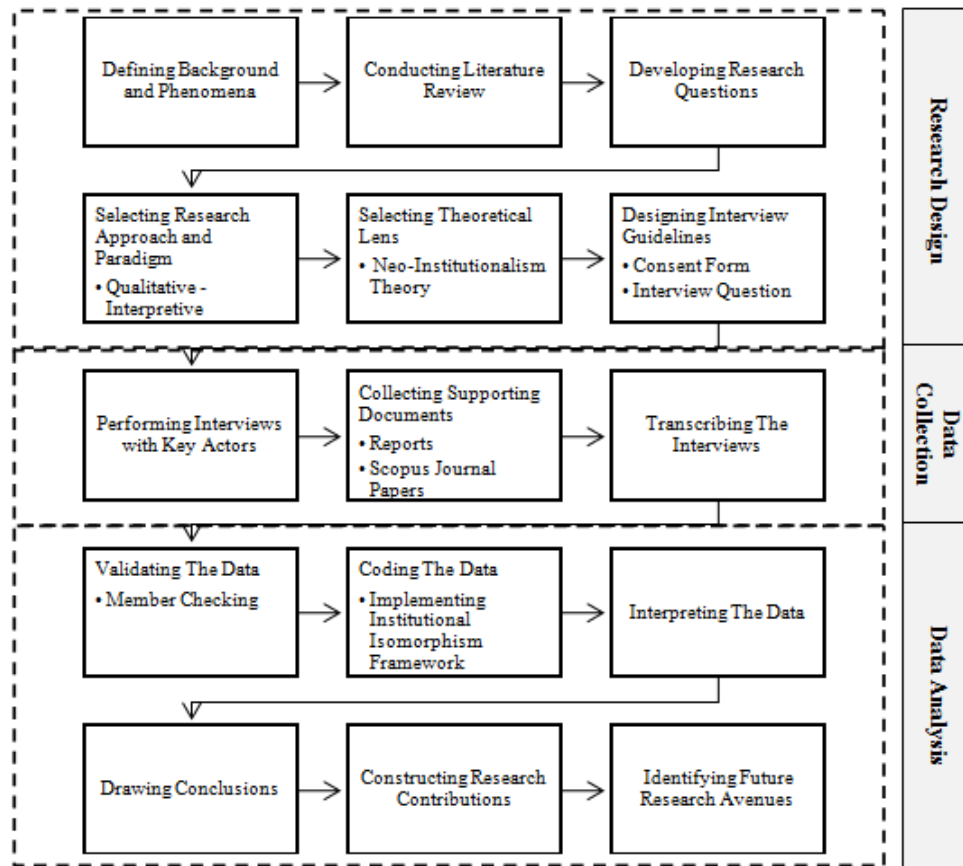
Defining Background and Phenomena

Conducting Literature Review

Developing Research Questions

Selecting Research Approach and Paradigm
• Qualitative - Interpretive

Selecting Theoretical Lens
• Neo-Institutionalism Theory

Designing Interview Guidelines
• Consent Form
• Interview Question

Research Design

Performing Interviews with Key Actors

Collecting Supporting Documents
• Reports
• Scopus Journal Papers

Transcribing The Interviews

Data Collection

Validating The Data
• Member Checking

Coding The Data
• Implementing Institutional Isomorphism Framework

Interpreting The Data

Drawing Conclusions

Constructing Research Contributions

Identifying Future Research Avenues

Data Analysis